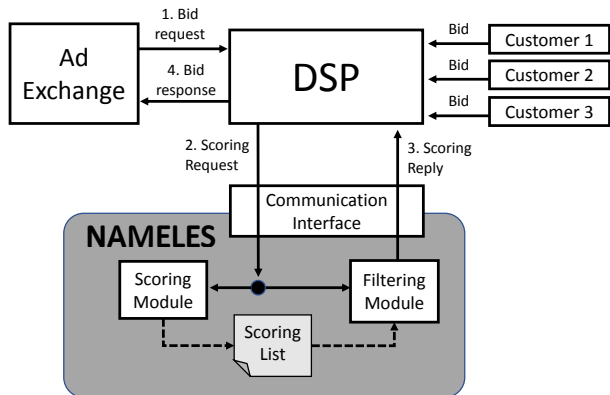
Ad Exchange

1. Bid request

4. Bid response

DSP

Bid

Customer 1

Bid

Customer 2

Bid

Customer 3

2. Scoring Request

3. Scoring Reply

Communication Interface

NAMELES

Scoring Module

Filtering Module

Scoring List